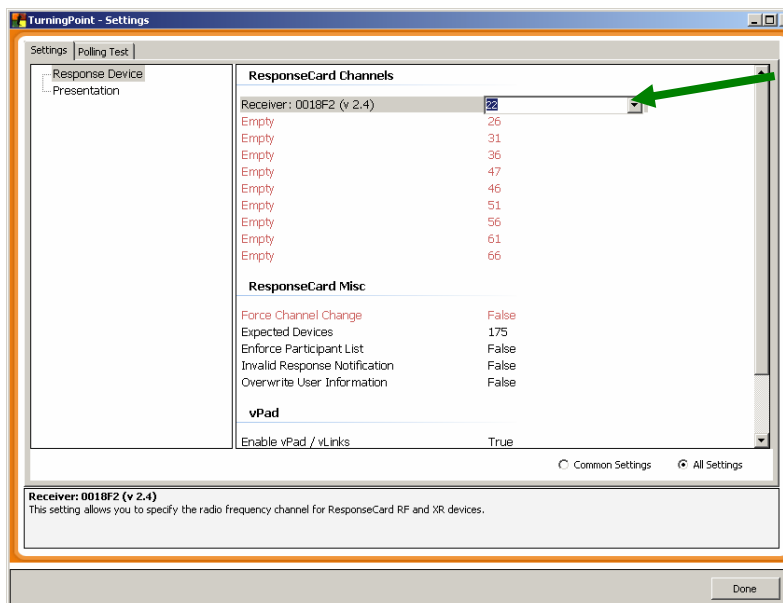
TurningPoint - Settings

Settings | Polling Test

Response Device
Presentation

ResponseCard Channels

| | |
|---|---|
| Receiver: 0018F2 (v 2.4) | 22 |
| Empty | 26 |
| Empty | 31 |
| Empty | 36 |
| Empty | 47 |
| Empty | 46 |
| Empty | 51 |
| Empty | 56 |
| Empty | 61 |
| Empty | 66 |

ResponseCard Misc

| | |
|---|---|
| Force Channel Change | False |
| Expected Devices | 175 |
| Enforce Participant List | False |
| Invalid Response Notification | False |
| Overwrite User Information | False |

vPad

| | |
|---|---|
| Enable vPad / vLinks | True |

Common Settings
All Settings

Receiver: 0018F2 (v 2.4)
This setting allows you to specify the radio frequency channel for ResponseCard RF and XR devices.

Done